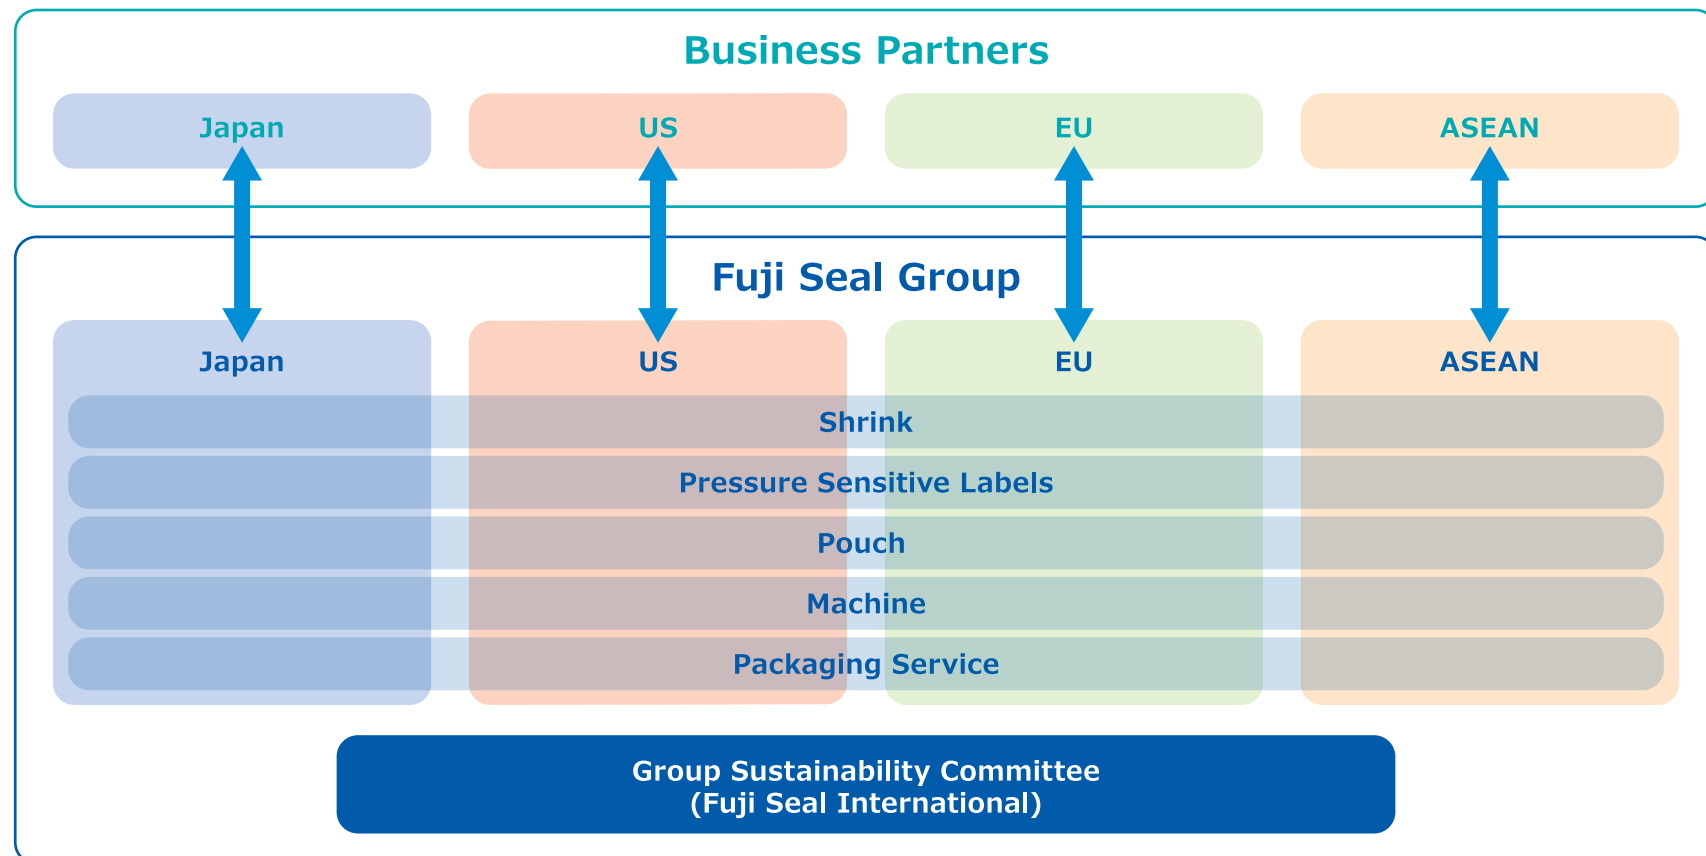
Business Partners

Japan

US

EU

ASEAN

Fuji Seal Group

Japan

US

EU

ASEAN

Shrink

Pressure Sensitive Labels

Pouch

Machine

Packaging Service

Group Sustainability Committee
(Fuji Seal International)